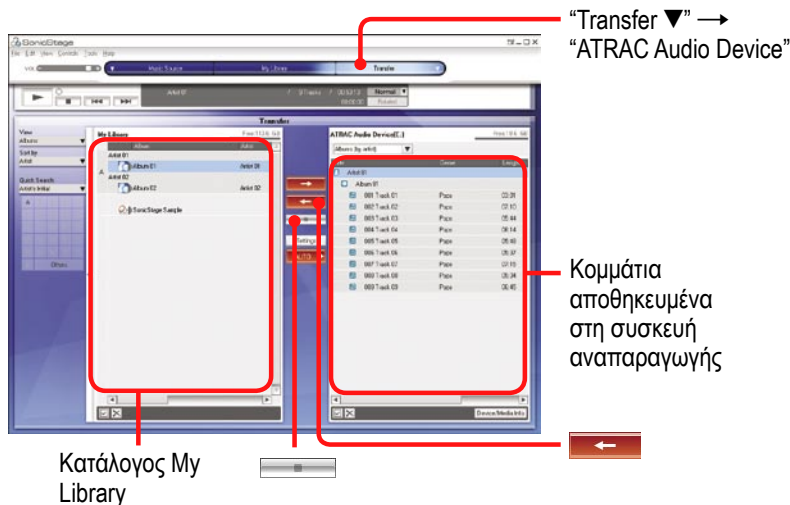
“Transfer ▼” → “ATRAC Audio Device”

SonicStage
File Edit View Controls Tools Help

Music Source
My Library
Transfer

Artist 01
Normal
Transfer

View
Albums
Sort by
Artist
Quick Search
Artist's Initial
Others

My Library
Album
Artist
Artist 01
Album 01
Artist 01
Artist 02
Album 02
Artist 02
SonicStage Sample

Settings

ATRAC Audio Device[E:]
Albums (by artist)
Artist 01
Album 01
001 Track 01
002 Track 02
003 Track 03
004 Track 04
005 Track 05
006 Track 06
007 Track 07
008 Track 08
009 Track 09

Device/Media Info

Κομμάτια αποθηκευμένα στη συσκευή αναπαραγωγής

Κατάλογος My Library